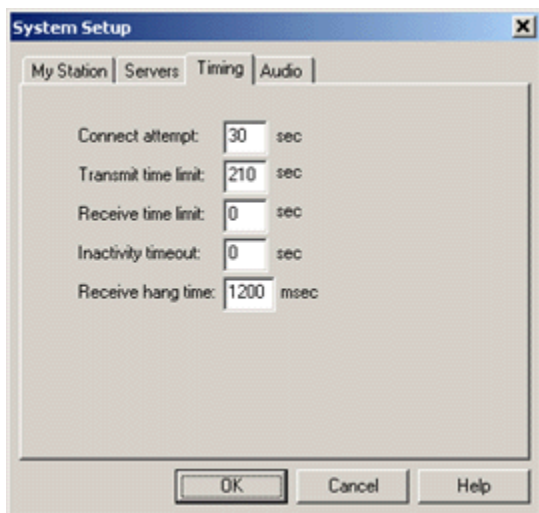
System Setup

My Station | Servers | Timing | Audio

Connect attempt: 30 sec
Transmit time limit: 210 sec
Receive time limit: 0 sec
Inactivity timeout: 0 sec
Receive hang time: 1200 msec

OK | Cancel | Help